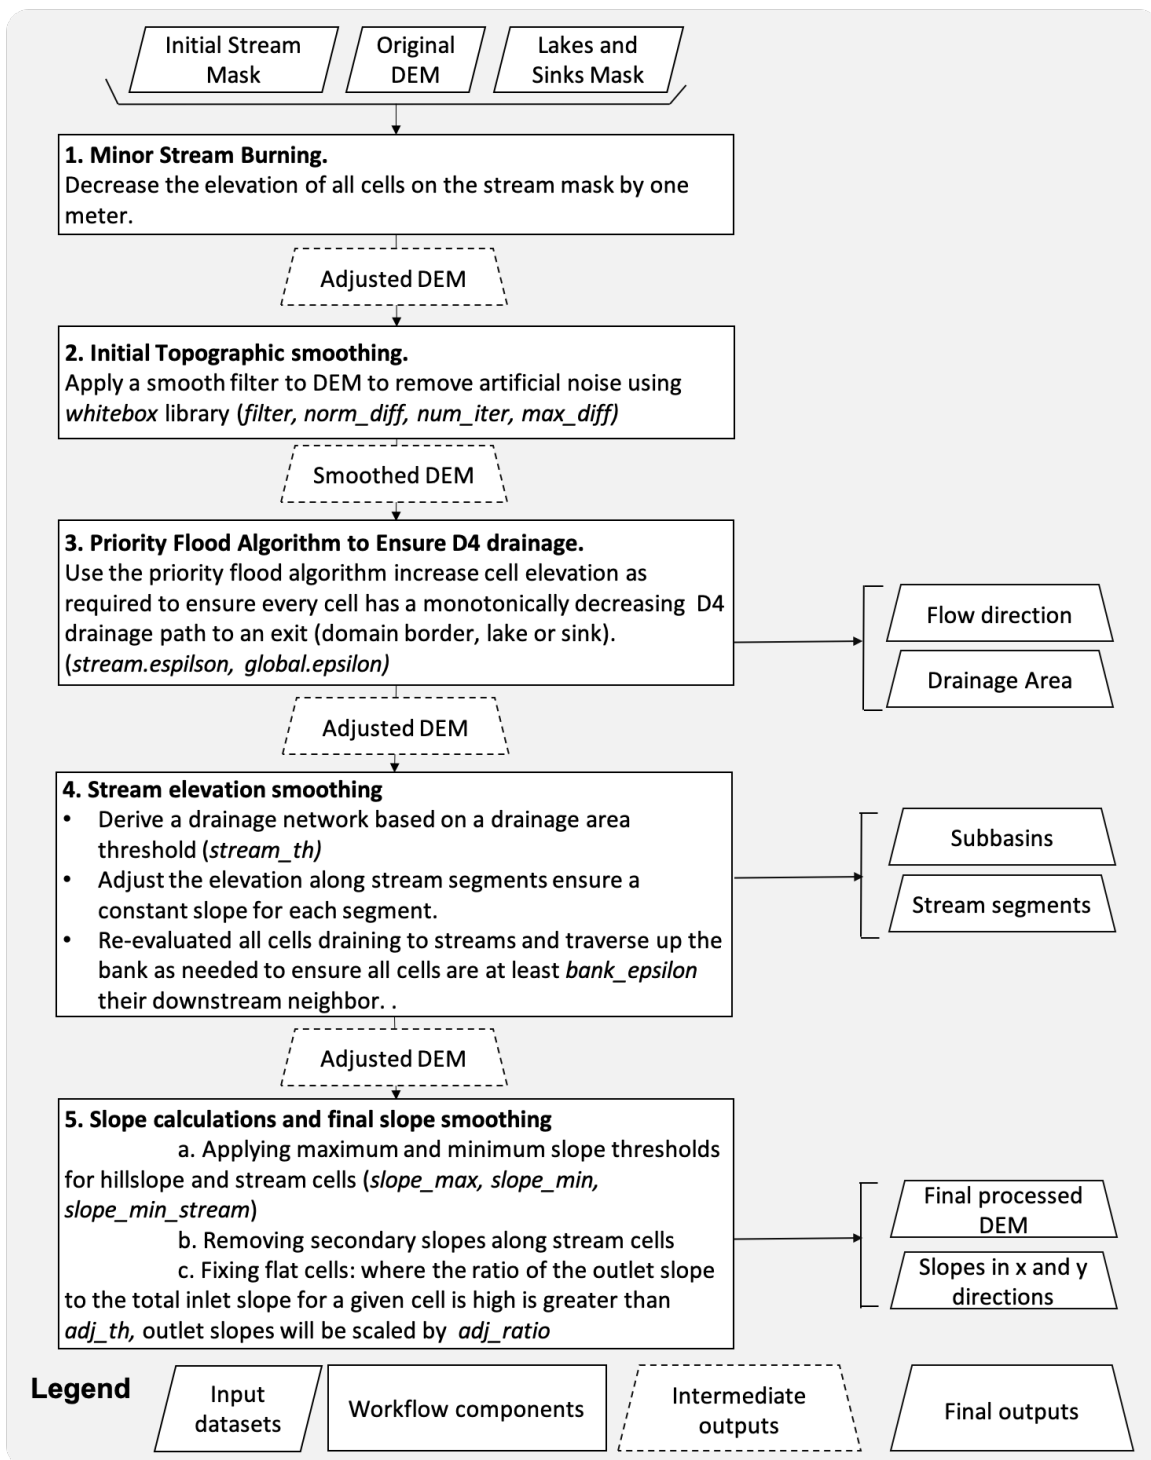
Initial Stream Mask

Original DEM

Lakes and Sinks Mask

**1. Minor Stream Burning.**
Decrease the elevation of all cells on the stream mask by one meter.

Adjusted DEM

**2. Initial Topographic smoothing.**
Apply a smooth filter to DEM to remove artificial noise using *whitebox* library (*filter, norm_diff, num_iter, max_diff)*

Smoothed DEM

**3. Priority Flood Algorithm to Ensure D4 drainage.**
Use the priority flood algorithm increase cell elevation as required to ensure every cell has a monotonically decreasing D4 drainage path to an exit (domain border, lake or sink). (*stream.espilson, global.epsilon)*

Flow direction

Drainage Area

Adjusted DEM

**4. Stream elevation smoothing**
• Derive a drainage network based on a drainage area threshold (*stream_th)*
• Adjust the elevation along stream segments ensure a constant slope for each segment.
• Re-evaluated all cells draining to streams and traverse up the bank as needed to ensure all cells are at least *bank_epsilon* their downstream neighbor. .

Subbasins

Stream segments

Adjusted DEM

**5. Slope calculations and final slope smoothing**
a. Applying maximum and minimum slope thresholds for hillslope and stream cells (*slope_max, slope_min, slope_min_stream*)
b. Removing secondary slopes along stream cells
c. Fixing flat cells: where the ratio of the outlet slope to the total inlet slope for a given cell is high is greater than *adj_th,* outlet slopes will be scaled by *adj_ratio*

Final processed DEM

Slopes in x and y directions

**Legend**

Input datasets

Workflow components

Intermediate outputs

Final outputs